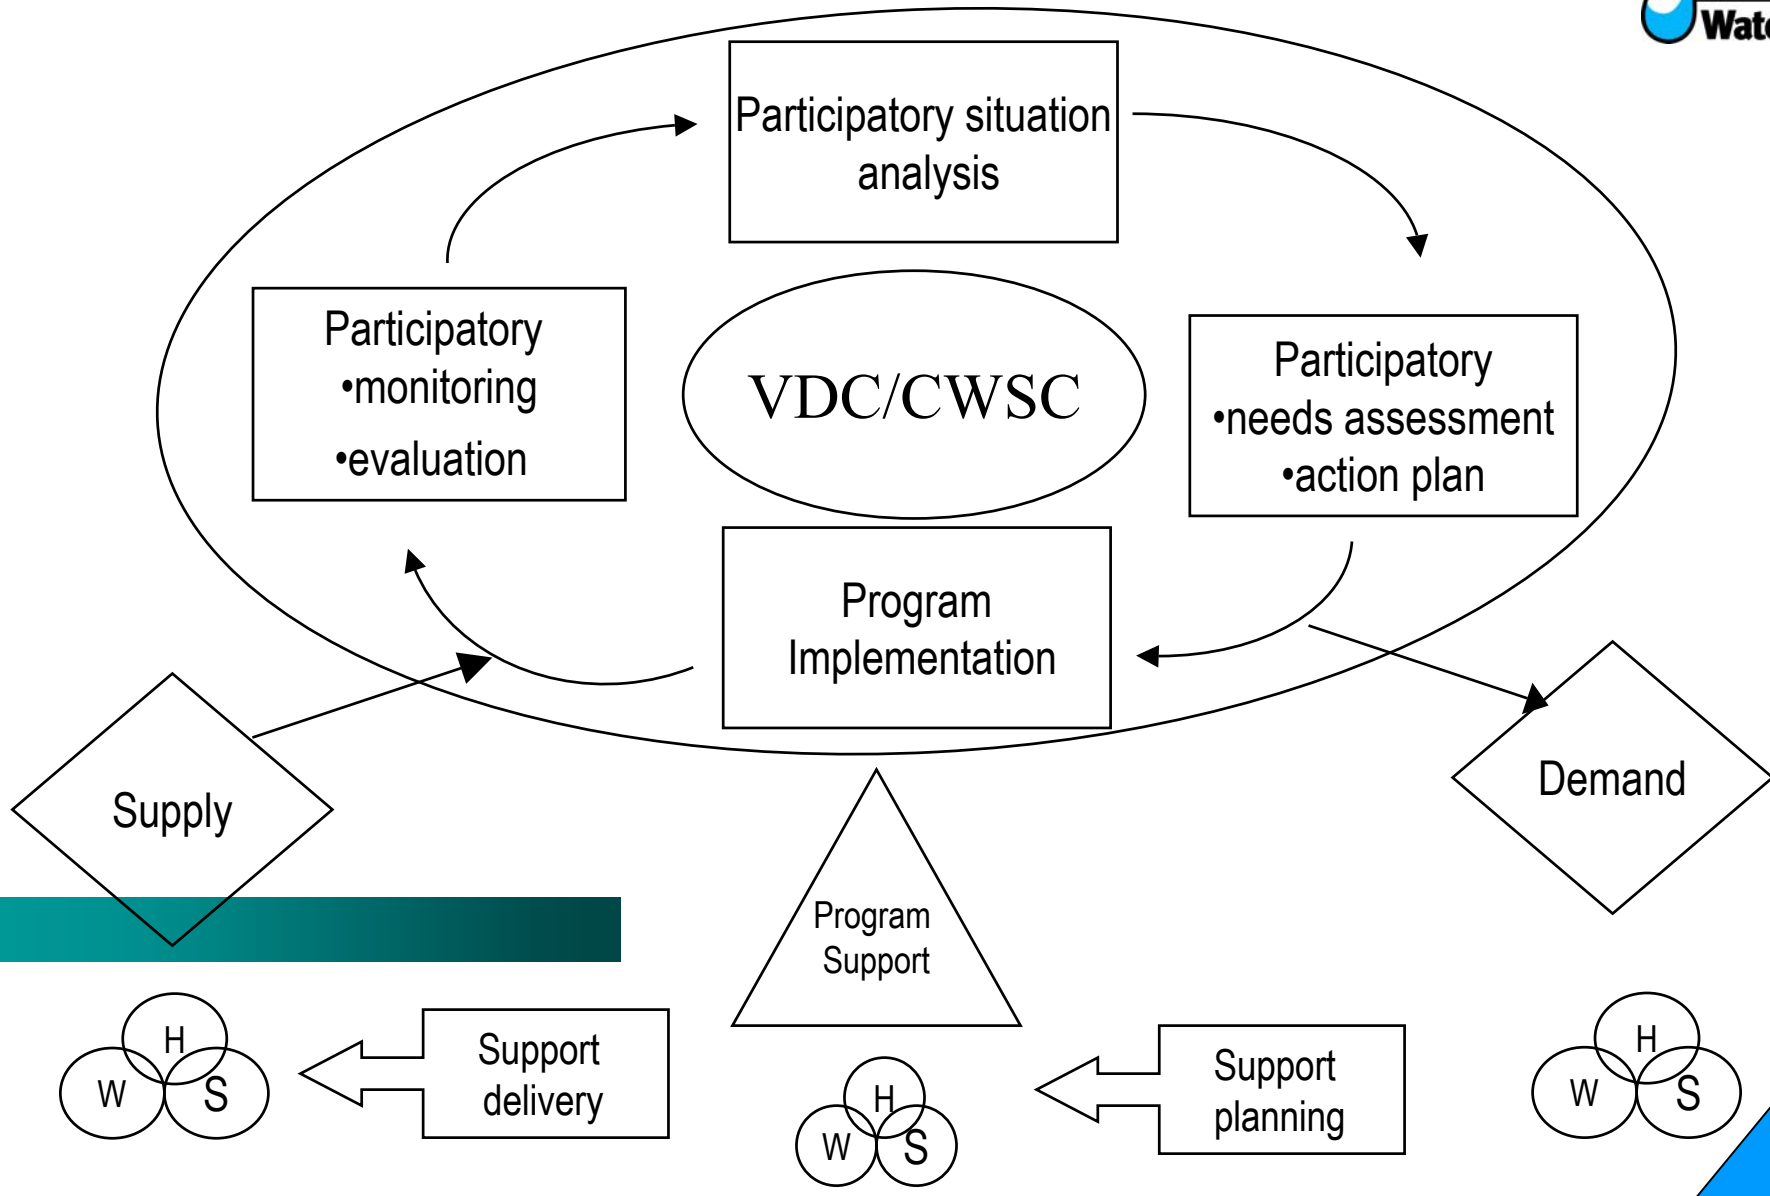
Wat

Participatory situation analysis

Participatory
•monitoring
•evaluation

VDC/CWSC

Participatory
•needs assessment
•action plan

Program Implementation

Supply

Demand

Program Support

H
W
S

Support delivery

H
W
S

Support planning

H
W
S